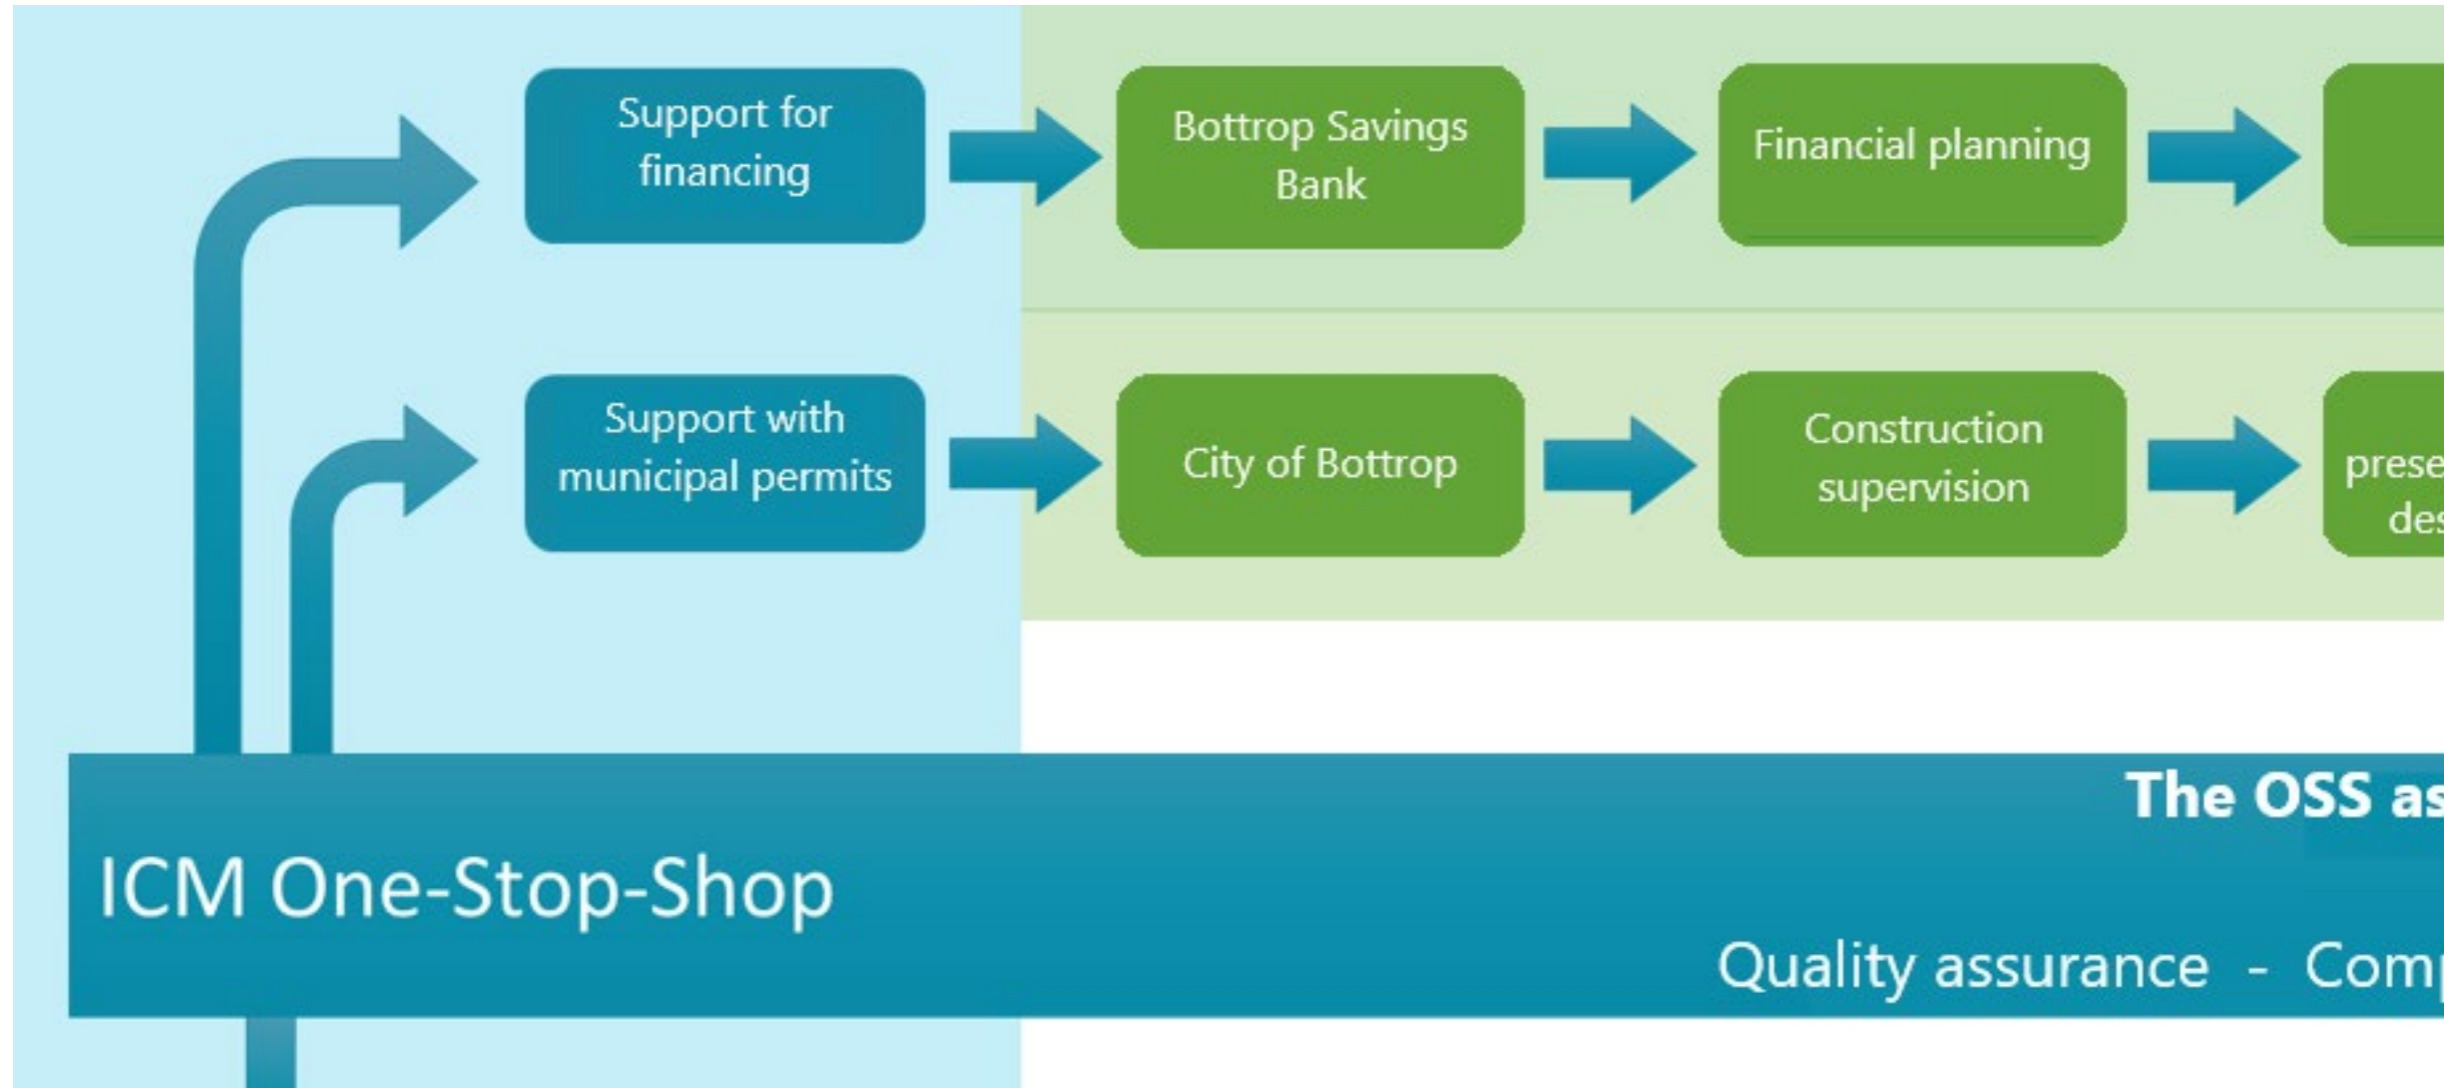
Support for financing

Bottrop Savings Bank

Financial planning

Support with municipal permits

City of Bottrop

Construction supervision

prese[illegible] des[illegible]

The OSS as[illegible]

ICM One-Stop-Shop

Quality assurance - Com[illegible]